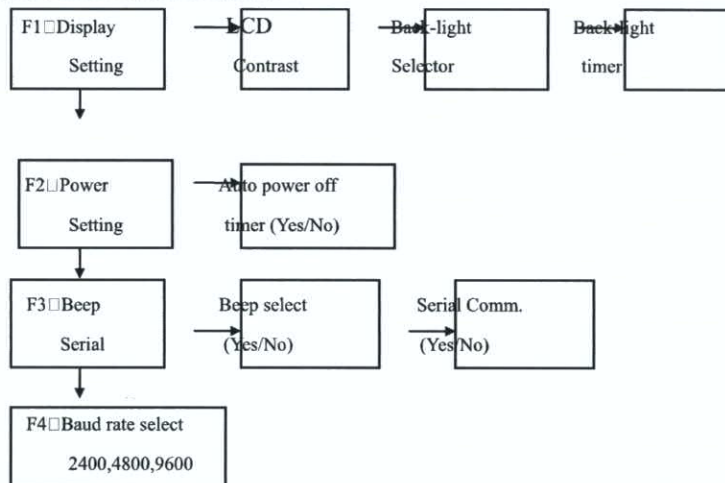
F1□Display Setting

LCD Contrast

Back-light Selector

Back-light timer

F2□Power Setting

Auto power off timer (Yes/No)

F3□Beep Serial

Beep select (Yes/No)

Serial Comm. (Yes/No)

F4□Baud rate select 2400,4800,9600